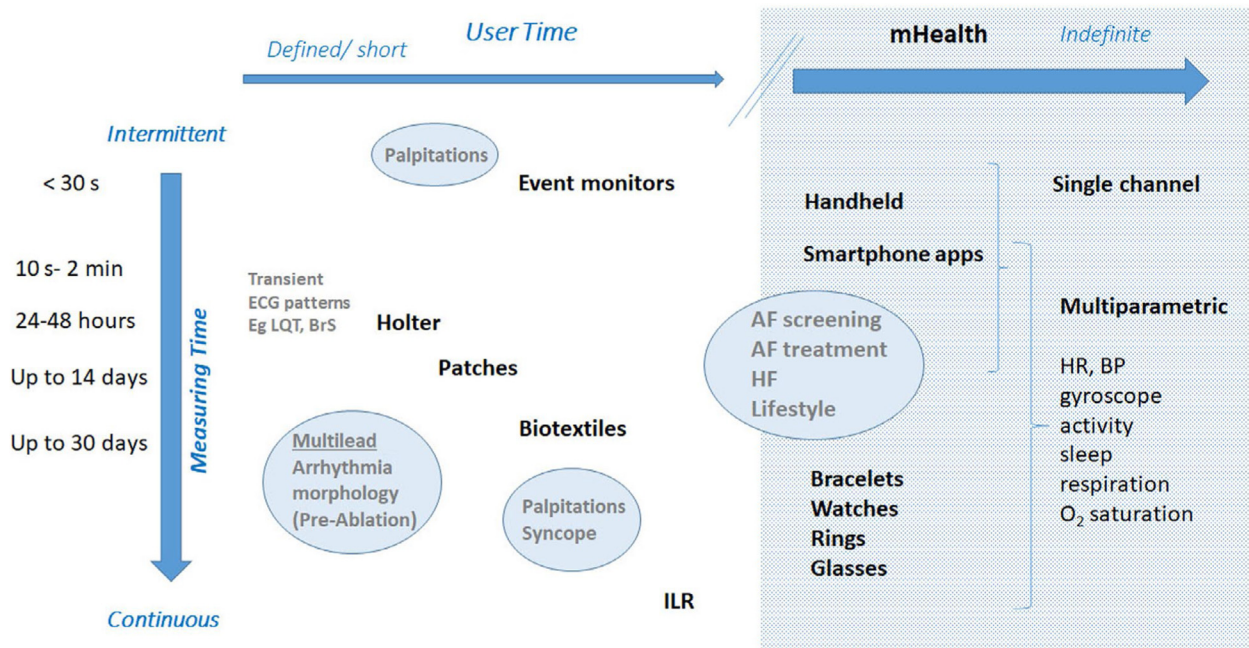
User Time

Defined/ short

mHealth

Indefinite

Intermittent

< 30 s

10 s- 2 min

24-48 hours

Up to 14 days

Up to 30 days

Measuring Time

Continuous

Palpitations

Event monitors

Transient ECG patterns Eg LQT, BrS

Holter

Patches

Biotextiles

Multilead Arrhythmia morphology (Pre-Ablation)

Palpitations Syncope

ILR

Handheld

Smartphone apps

Single channel

AF screening
AF treatment
HF
Lifestyle

Multiparametric

HR, BP
gyroscope
activity
sleep
respiration
$O_2$ saturation

Bracelets
Watches
Rings
Glasses